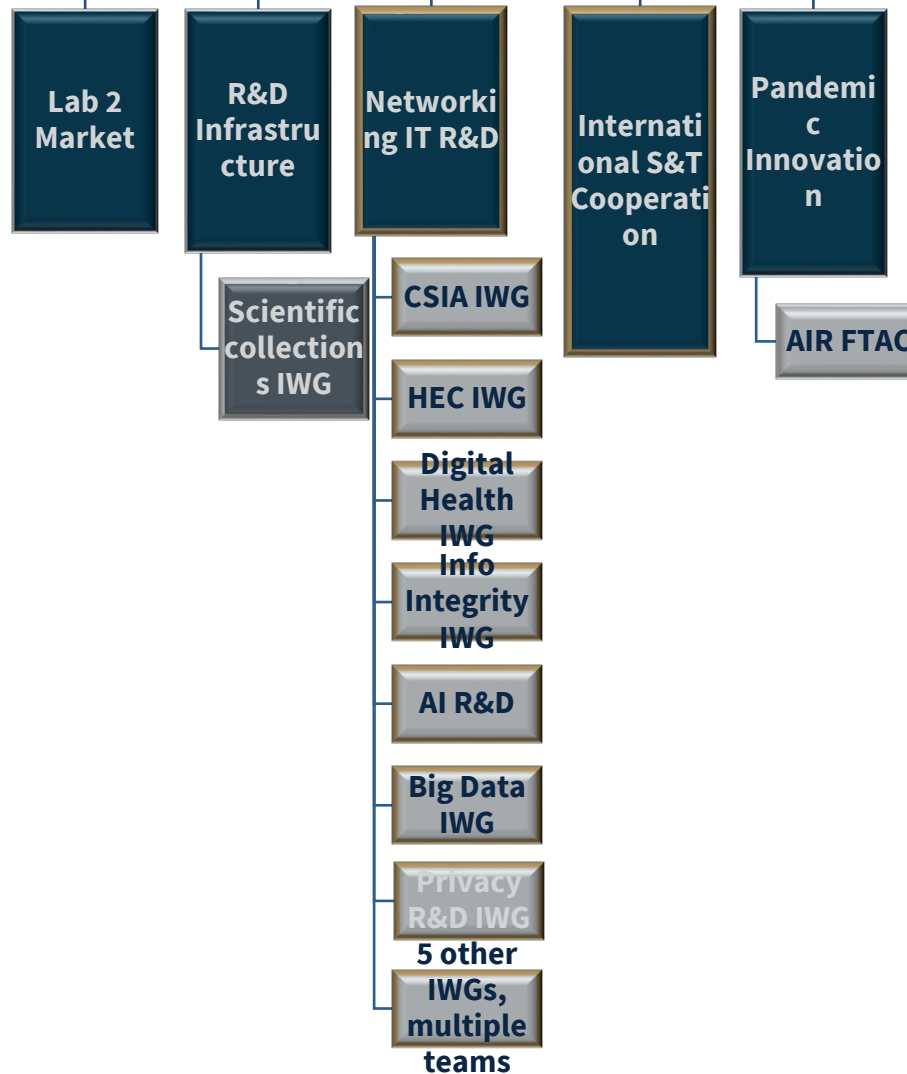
Lab 2 Market

R&D Infrastructure

Scientific collections IWG

Networking IT R&D

CSIA IWG

HEC IWG

Digital Health IWG

Info Integrity IWG

AI R&D

Big Data IWG

Privacy R&D IWG

5 other IWGs, multiple teams

International S&T Cooperation

Pandemic Innovation

AIR FTAC